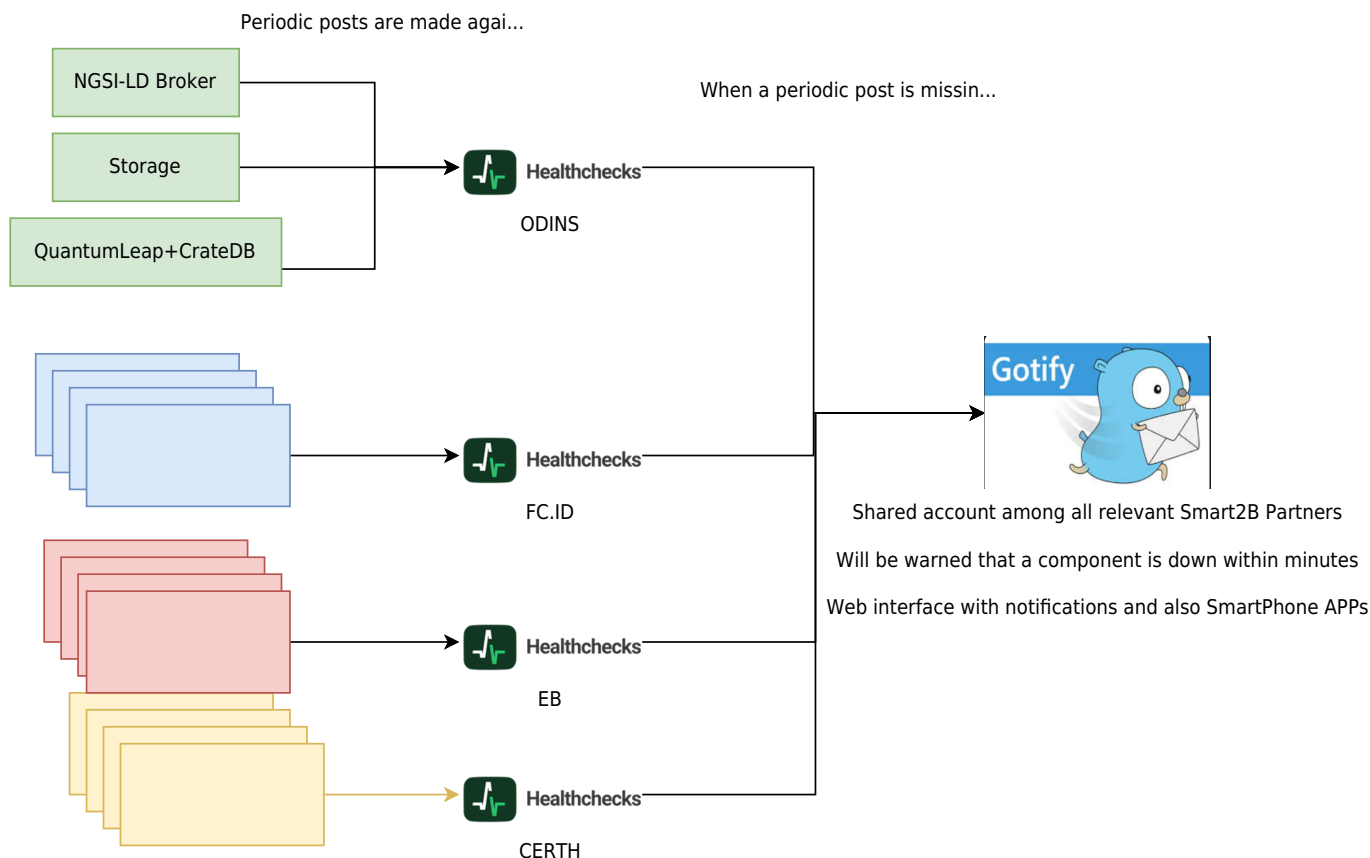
Periodic posts are made agai...

NGSI-LD Broker

Storage

QuantumLeap+CrateDB

When a periodic post is missin...

Healthchecks

ODINS

Healthchecks

FC.ID

Healthchecks

EB

Healthchecks

CERTH

Gotify

Shared account among all relevant Smart2B Partners

Will be warned that a component is down within minutes

Web interface with notifications and also SmartPhone APPs